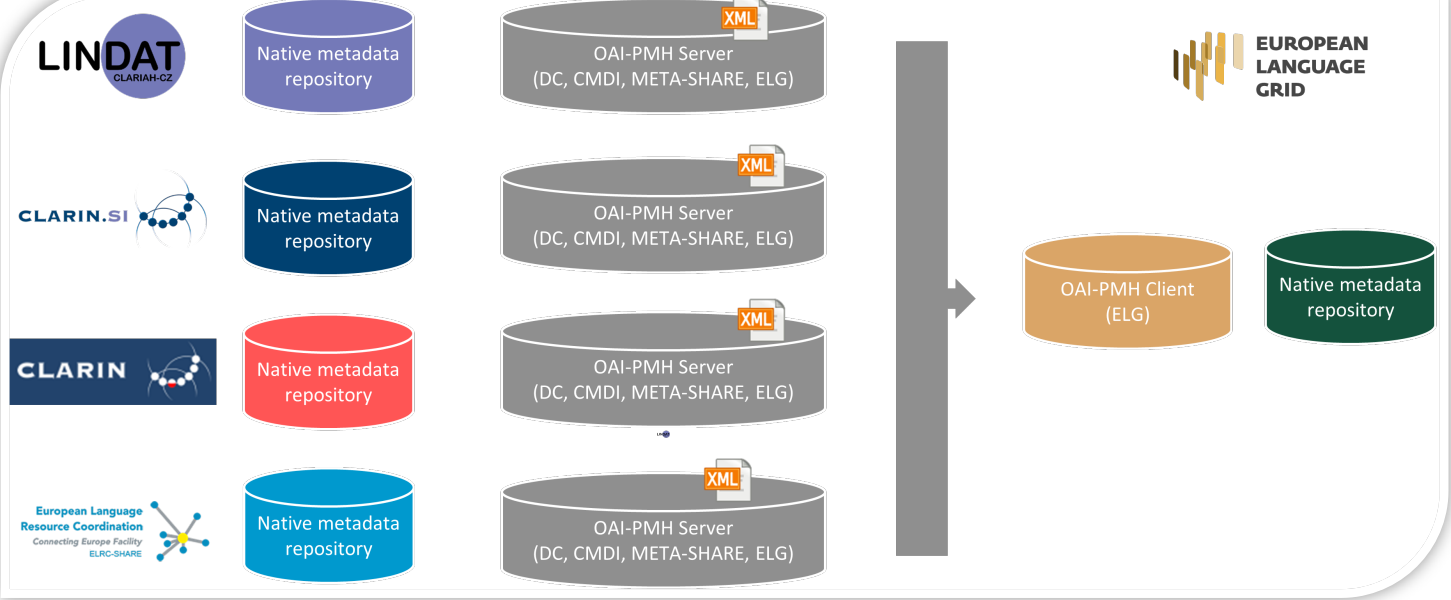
LINDAT
CLARIAH-CZ

Native metadata repository

XML
OAI-PMH Server
(DC, CMDI, META-SHARE, ELG)

EUROPEAN LANGUAGE GRID

CLARIN.SI

Native metadata repository

XML
OAI-PMH Server
(DC, CMDI, META-SHARE, ELG)

OAI-PMH Client
(ELG)

Native metadata repository

CLARIN

Native metadata repository

XML
OAI-PMH Server
(DC, CMDI, META-SHARE, ELG)

European Language Resource Coordination
Connecting Europe Facility
ELRC-SHARE

Native metadata repository

XML
OAI-PMH Server
(DC, CMDI, META-SHARE, ELG)